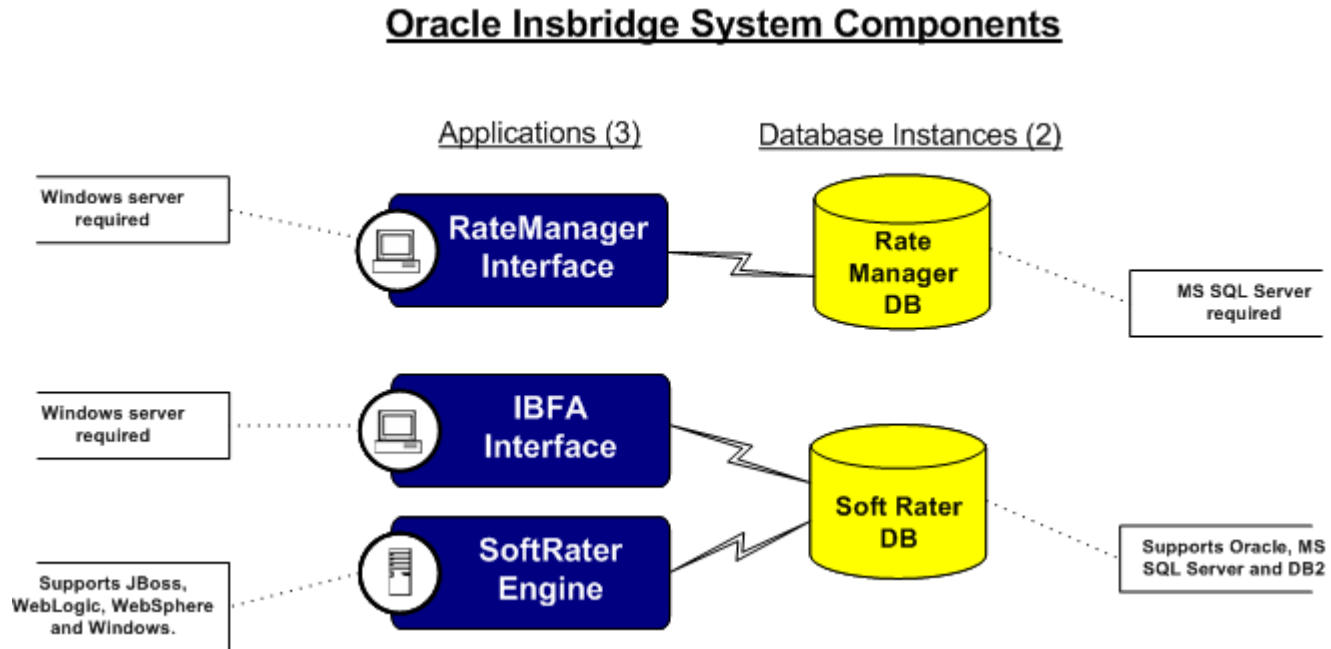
Oracle Insbridge System Components

Applications (3)

Database Instances (2)

Windows server required

RateManager Interface

Rate Manager DB

MS SQL Server required

Windows server required

IBFA Interface

Soft Rater DB

Supports Oracle, MS SQL Server and DB2

Supports JBoss, WebLogic, WebSphere and Windows.

SoftRater Engine